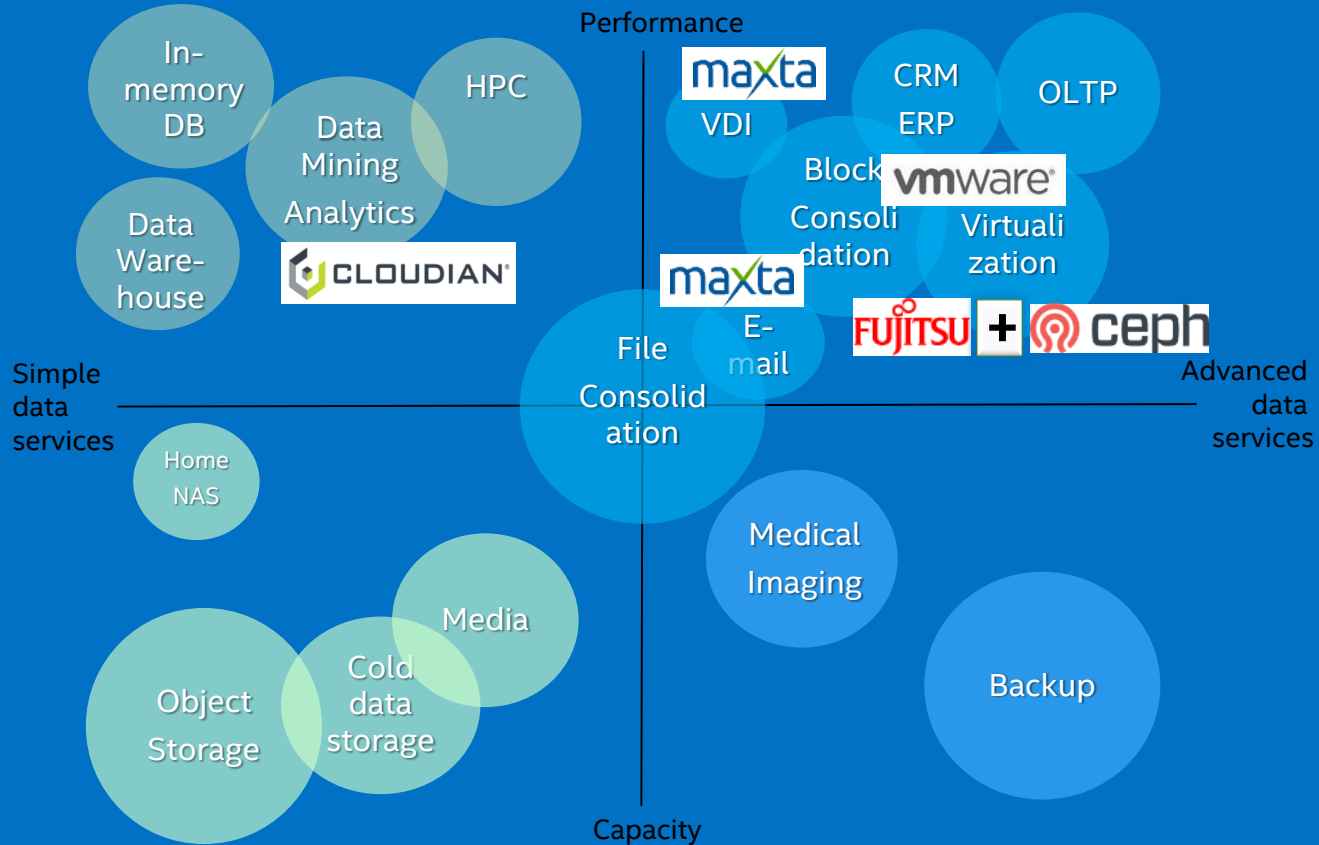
Performance

In-memory DB

Data Mining Analytics

HPC

Data Warehouse

CLOUDIAN

maxta

VDI

CRM ERP

OLTP

Block Consolidation

vmware

Virtualization

maxta

E-mail

FUJITSU + ceph

Simple data services

File Consolidation

Advanced data services

Home NAS

Medical Imaging

Media

Cold data storage

Object Storage

Backup

Capacity